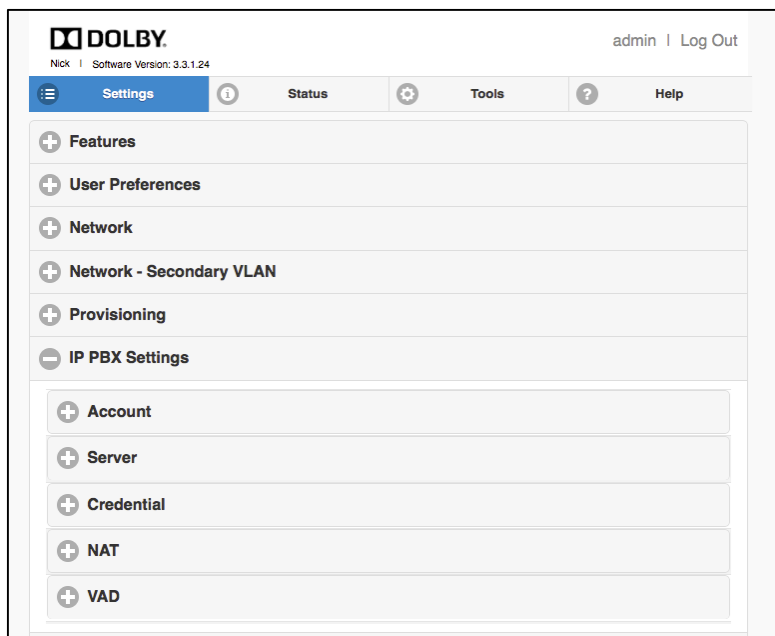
DOLBY.

Nick | Software Version: 3.3.1.24

admin | Log Out

Settings

Status

Tools

Help

Features

User Preferences

Network

Network - Secondary VLAN

Provisioning

IP PBX Settings

Account

Server

Credential

NAT

VAD